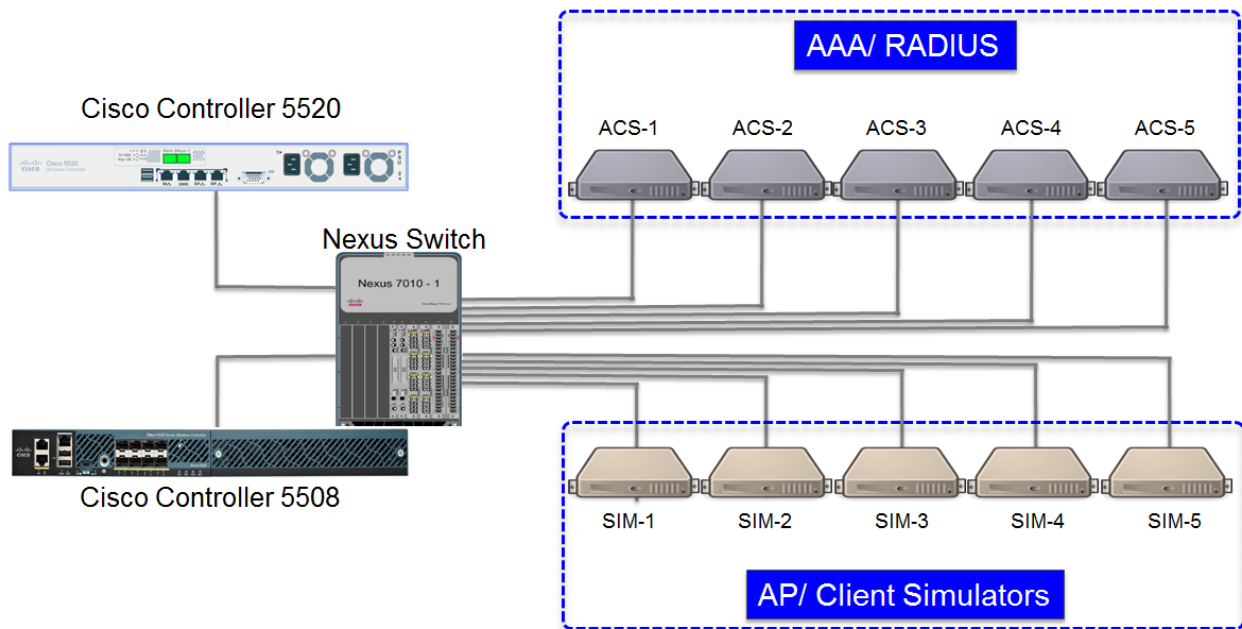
AAA/ RADIUS

ACS-1
ACS-2
ACS-3
ACS-4
ACS-5

Cisco Controller 5520

Cisco 5520
Wireless Controller

Nexus Switch

Nexus 7010 - 1

Cisco Controller 5508

SIM-1
SIM-2
SIM-3
SIM-4
SIM-5

AP/ Client Simulators